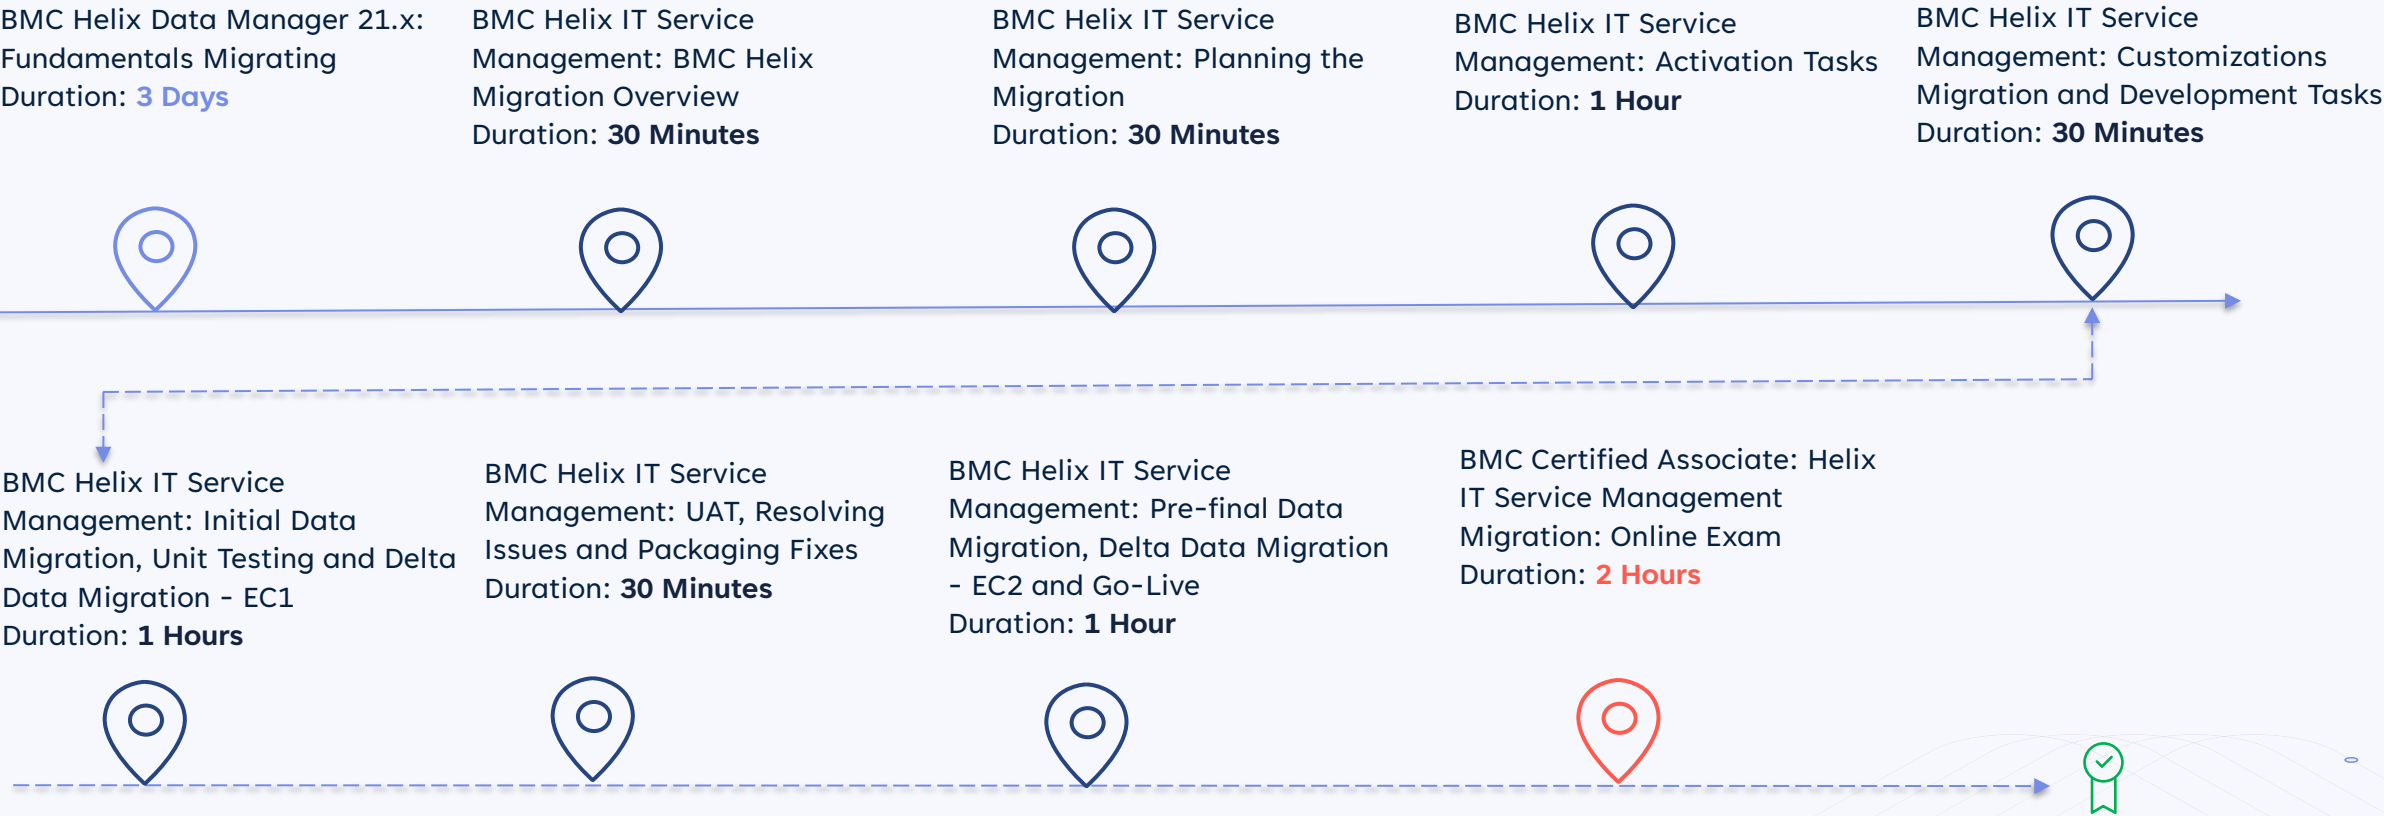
BMC Helix Data Manager 21.x: Fundamentals Migrating
Duration: 3 Days

BMC Helix IT Service Management: BMC Helix Migration Overview
Duration: 30 Minutes

BMC Helix IT Service Management: Planning the Migration
Duration: 30 Minutes

BMC Helix IT Service Management: Activation Tasks
Duration: 1 Hour

BMC Helix IT Service Management: Customizations Migration and Development Tasks
Duration: 30 Minutes

BMC Helix IT Service Management: Initial Data Migration, Unit Testing and Delta Data Migration - EC1
Duration: 1 Hours

BMC Helix IT Service Management: UAT, Resolving Issues and Packaging Fixes
Duration: 30 Minutes

BMC Helix IT Service Management: Pre-final Data Migration, Delta Data Migration - EC2 and Go-Live
Duration: 1 Hour

BMC Certified Associate: Helix IT Service Management Migration: Online Exam
Duration: 2 Hours